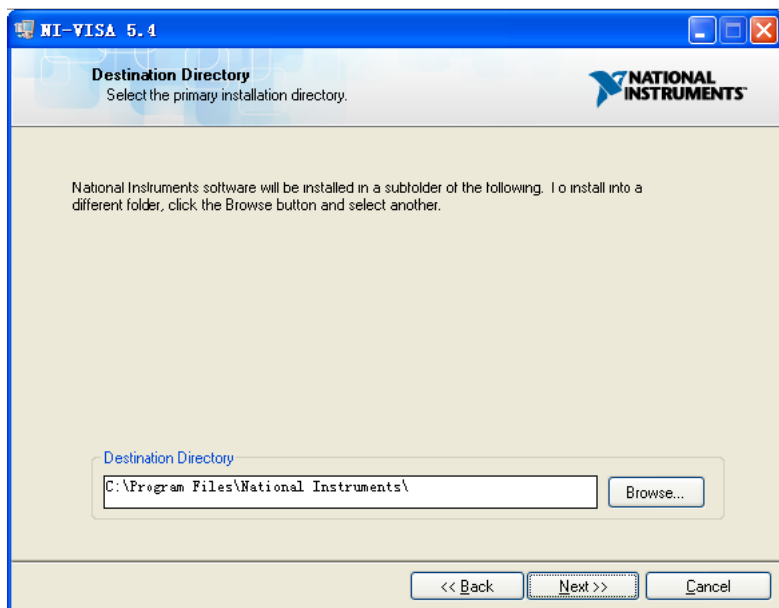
NI-VISA 5.4

Destination Directory
Select the primary installation directory.

NATIONAL INSTRUMENTS

National Instruments software will be installed in a subfolder of the following. To install into a different folder, click the Browse button and select another.

Destination Directory
C:\Program Files\National Instruments\
Browse...

<< Back
Next >>
Cancel